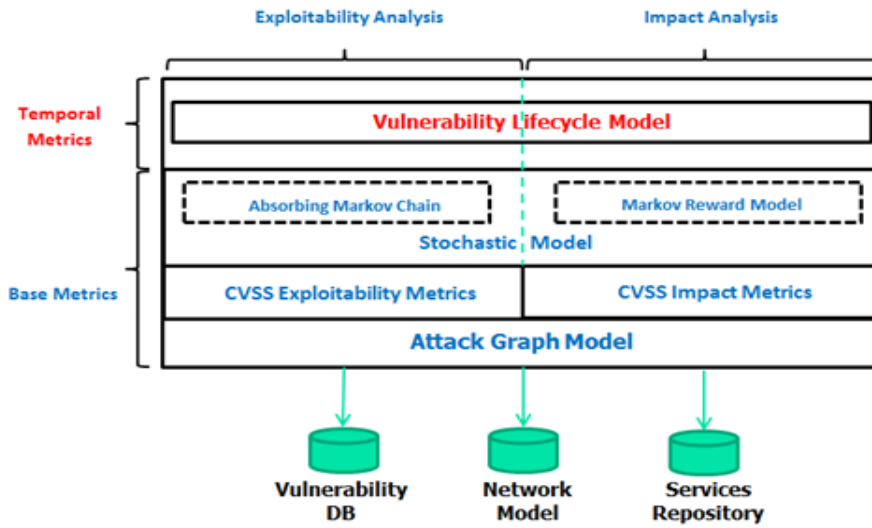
Exploitability Analysis

Impact Analysis

Temporal Metrics

Vulnerability Lifecycle Model

Absorbing Markov Chain

Markov Reward Model

Stochastic Model

Base Metrics

CVSS Exploitability Metrics

CVSS Impact Metrics

Attack Graph Model

Vulnerability DB

Network Model

Services Repository